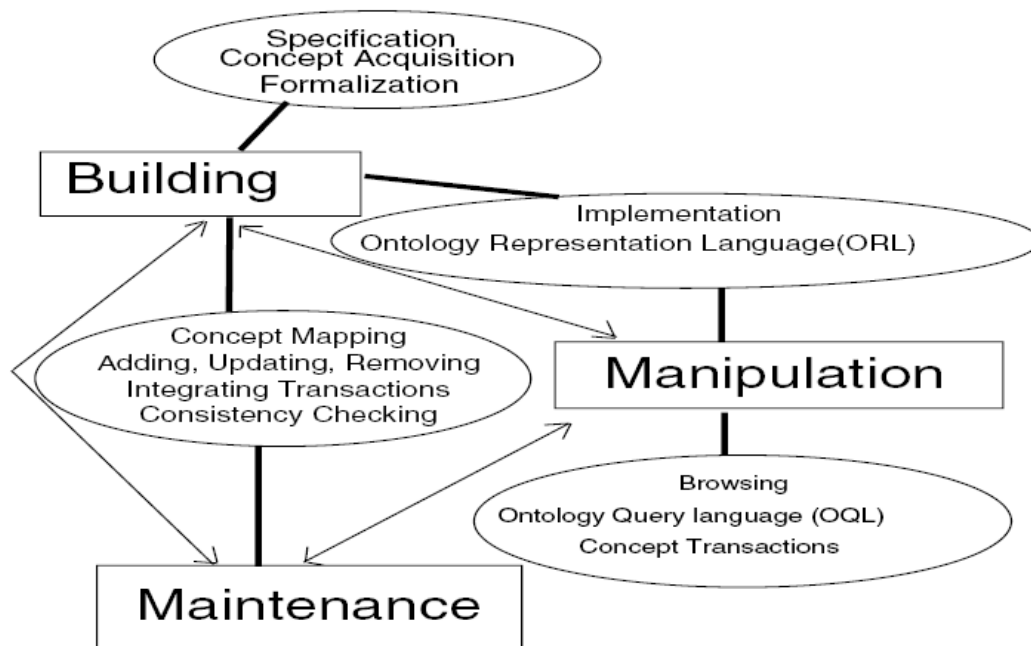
Specification
Concept Acquisition
Formalization

Building

Implementation
Ontology Representation Language(ORL)

Concept Mapping
Adding, Updating, Removing
Integrating Transactions
Consistency Checking

Manipulation

Browsing
Ontology Query language (OQL)
Concept Transactions

Maintenance